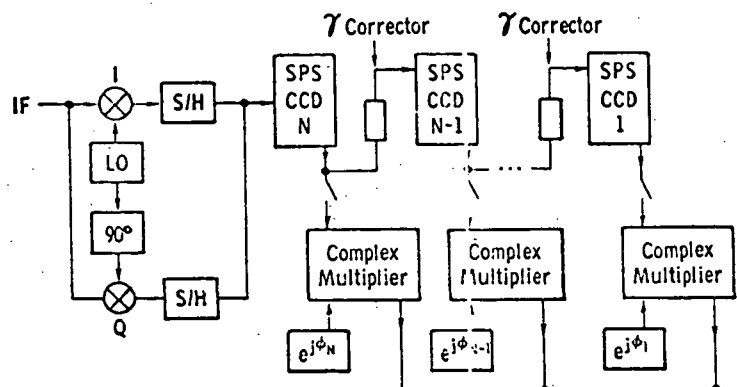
$\gamma$ Corrector

$\gamma$ Corrector

IF

I

S/H

SPS CCD N

SPS CCD N-1

SPS CCD 1

LO

90°

Q

S/H

Complex Multiplier

Complex Multiplier

Complex Multiplier

$e^{j\phi_N}$

$e^{j\phi_{N-1}}$

$e^{j\phi_1}$